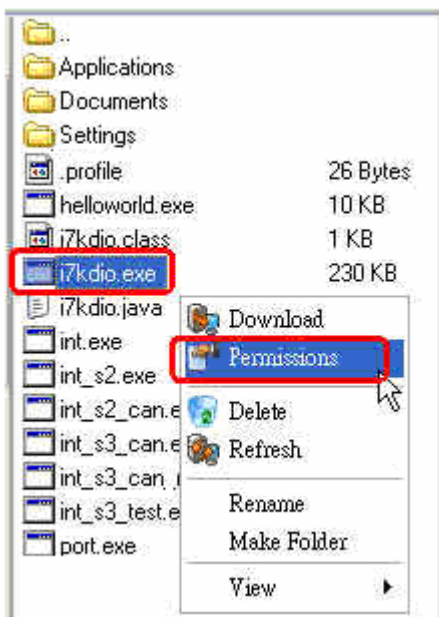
..
Applications
Documents
Settings
.profile 26 Bytes
helloworld.exe 10 KB
i7kdio.class 1 KB
i7kdio.exe 230 KB
i7kdio.java
int.exe
int_s2.exe
int_s2_can.e
int_s3_can.e
int_s3_can_
int_s3_test.e
port.exe

Download
Permissions
Delete
Refresh
Rename
Make Folder
View